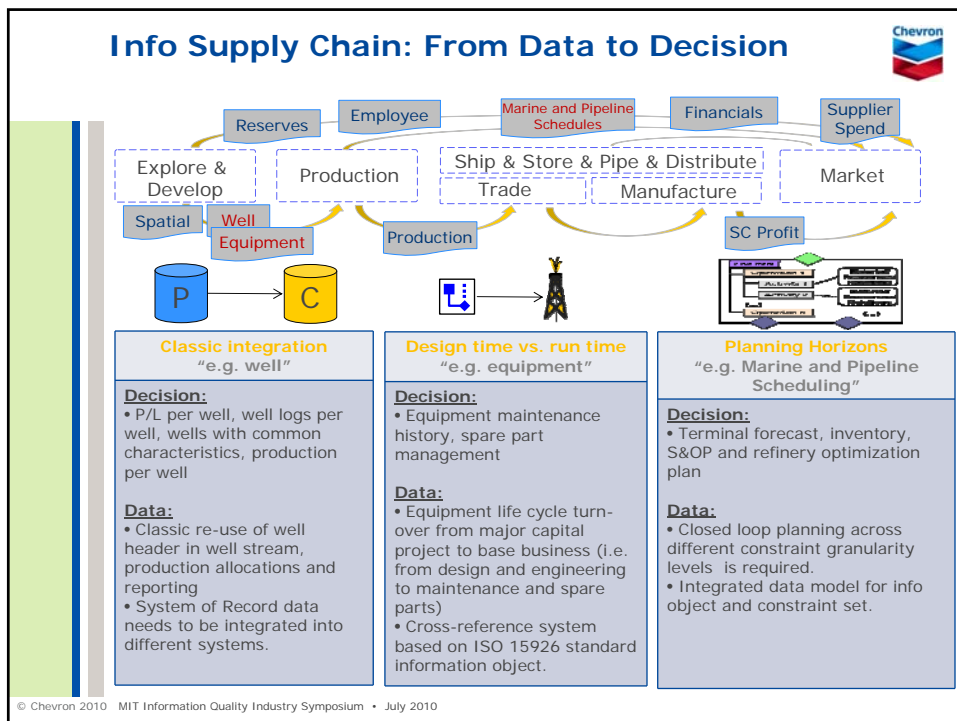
Info Supply Chain: From Data to Decision

Chevron

Reserves
Employee
Marine and Pipeline Schedules
Financials
Supplier Spend

Explore & Develop
Production
Ship & Store & Pipe & Distribute
Trade
Manufacture
Market

Spatial
Well Equipment
Production
SC Profit

P
C

Classic integration
"e.g. well"

Decision:
• P/L per well, well logs per well, wells with common characteristics, production per well

Data:
• Classic re-use of well header in well stream, production allocations and reporting
• System of Record data needs to be integrated into different systems.

Design time vs. run time
"e.g. equipment"

Decision:
• Equipment maintenance history, spare part management

Data:
• Equipment life cycle turnover from major capital project to base business (i.e. from design and engineering to maintenance and spare parts)
• Cross-reference system based on ISO 15926 standard information object.

Planning Horizons
"e.g. Marine and Pipeline Scheduling"

Decision:
• Terminal forecast, inventory, S&OP and refinery optimization plan

Data:
• Closed loop planning across different constraint granularity levels is required.
• Integrated data model for info object and constraint set.

© Chevron 2010 MIT Information Quality Industry Symposium • July 2010